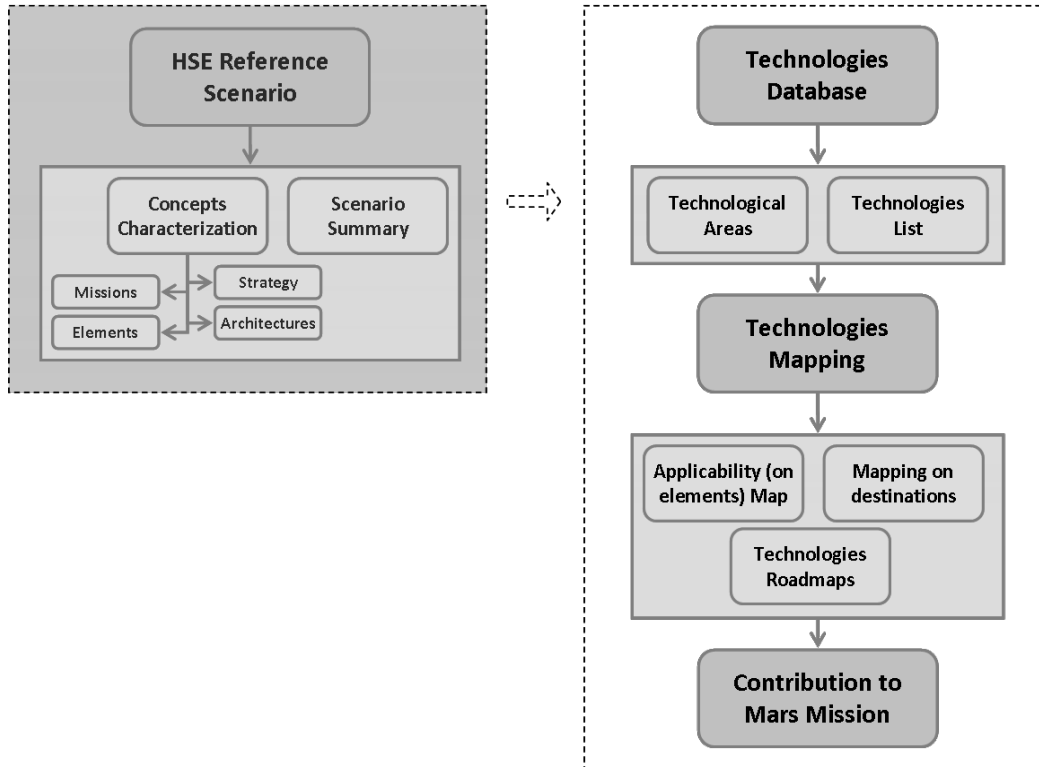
HSE Reference Scenario

Concepts Characterization

Scenario Summary

Missions

Strategy

Elements

Architectures

Technologies Database

Technological Areas

Technologies List

Technologies Mapping

Applicability (on elements) Map

Mapping on destinations

Technologies Roadmaps

Contribution to Mars Mission